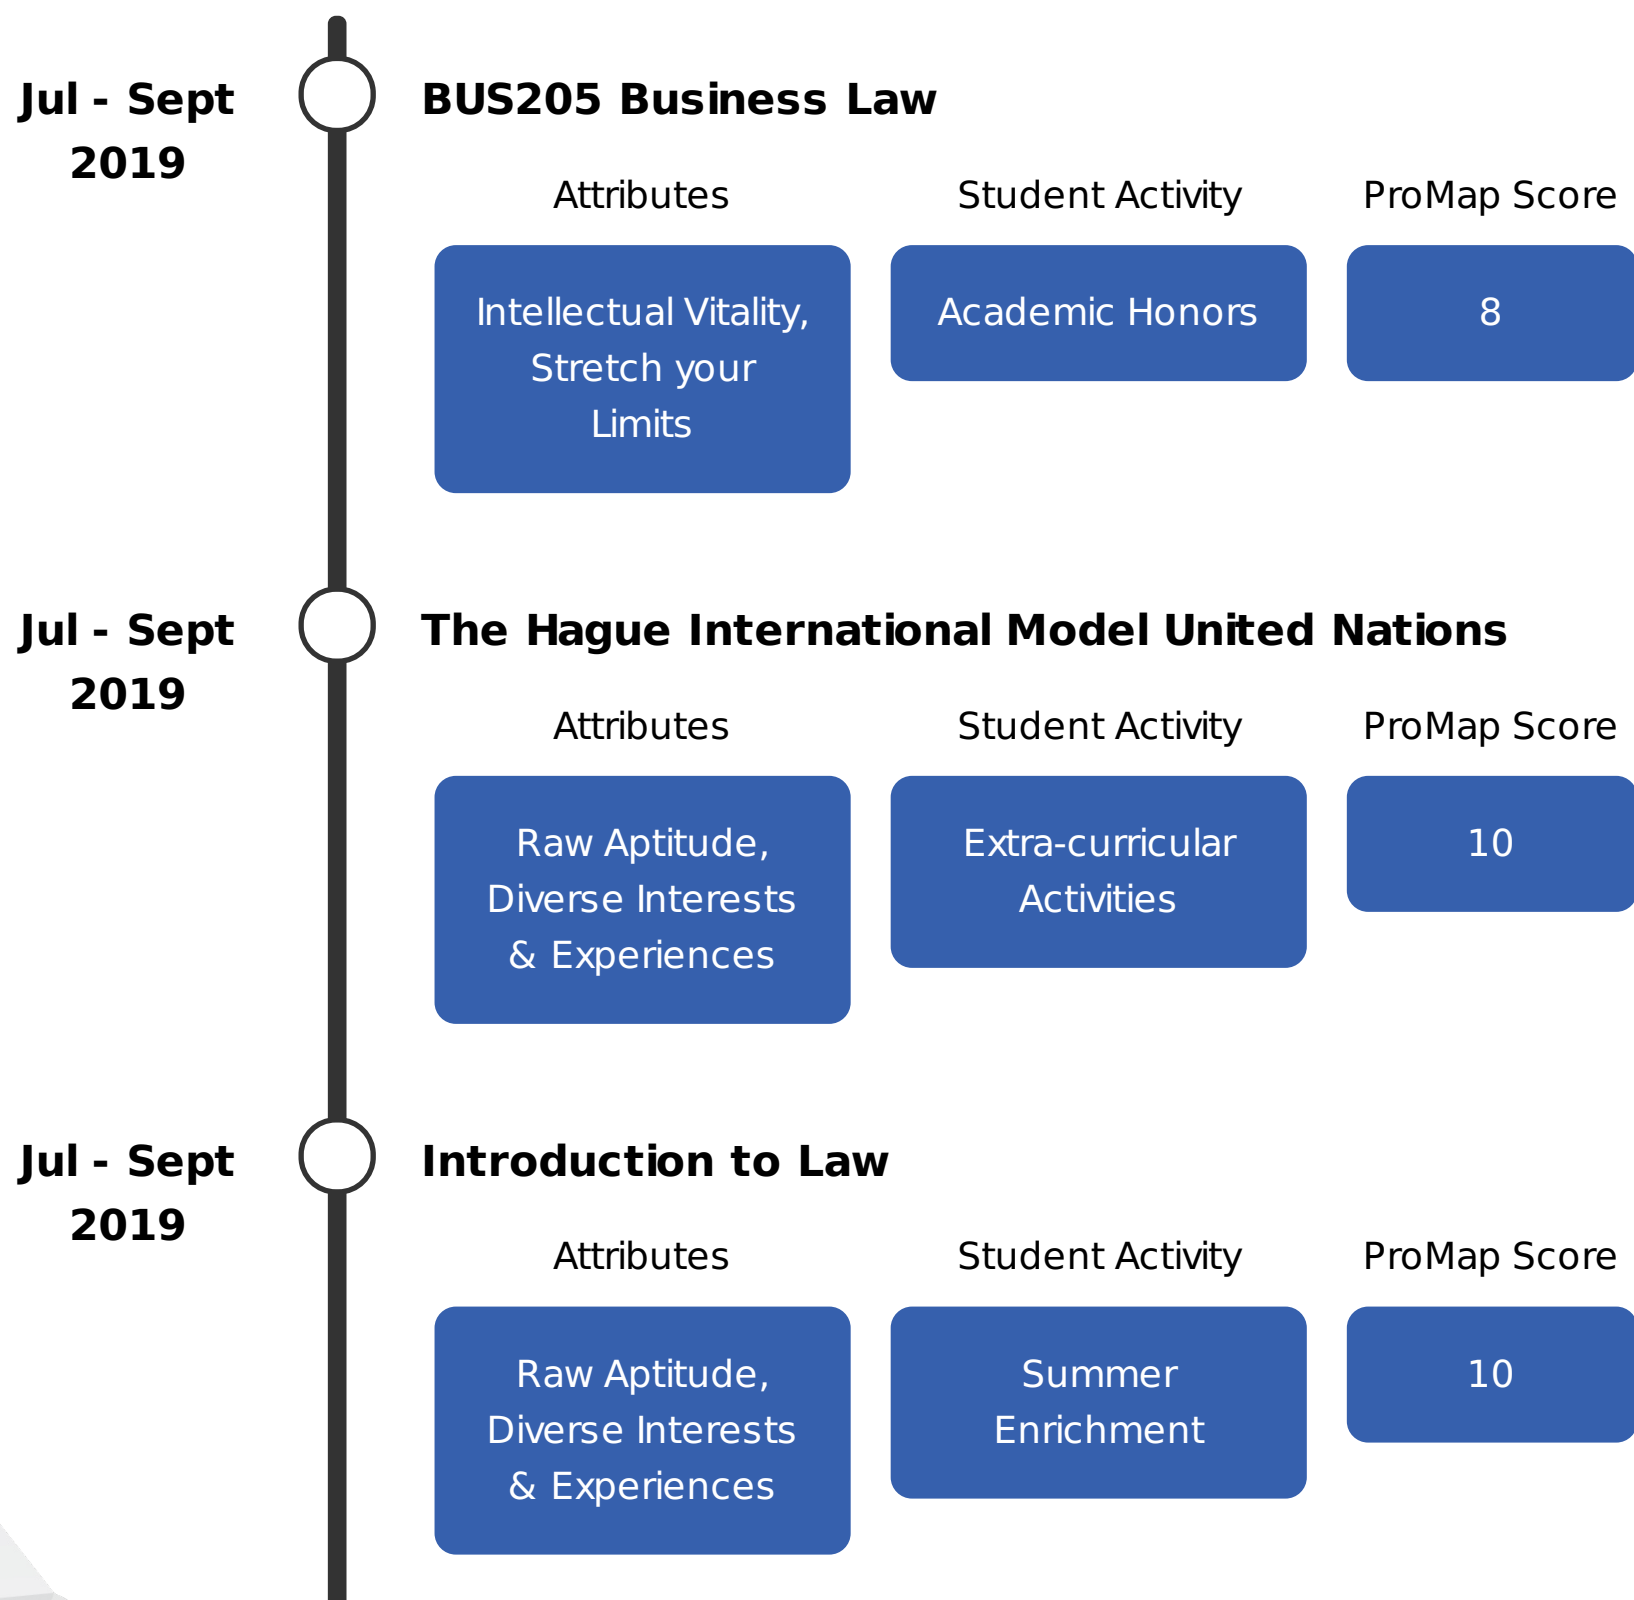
Jul - Sept 2019

BUS205 Business Law

Attributes

Student Activity

ProMap Score

Intellectual Vitality, Stretch your Limits

Academic Honors

8

Jul - Sept 2019

The Hague International Model United Nations

Attributes

Student Activity

ProMap Score

Raw Aptitude, Diverse Interests & Experiences

Extra-curricular Activities

10

Jul - Sept 2019

Introduction to Law

Attributes

Student Activity

ProMap Score

Raw Aptitude, Diverse Interests & Experiences

Summer Enrichment

10